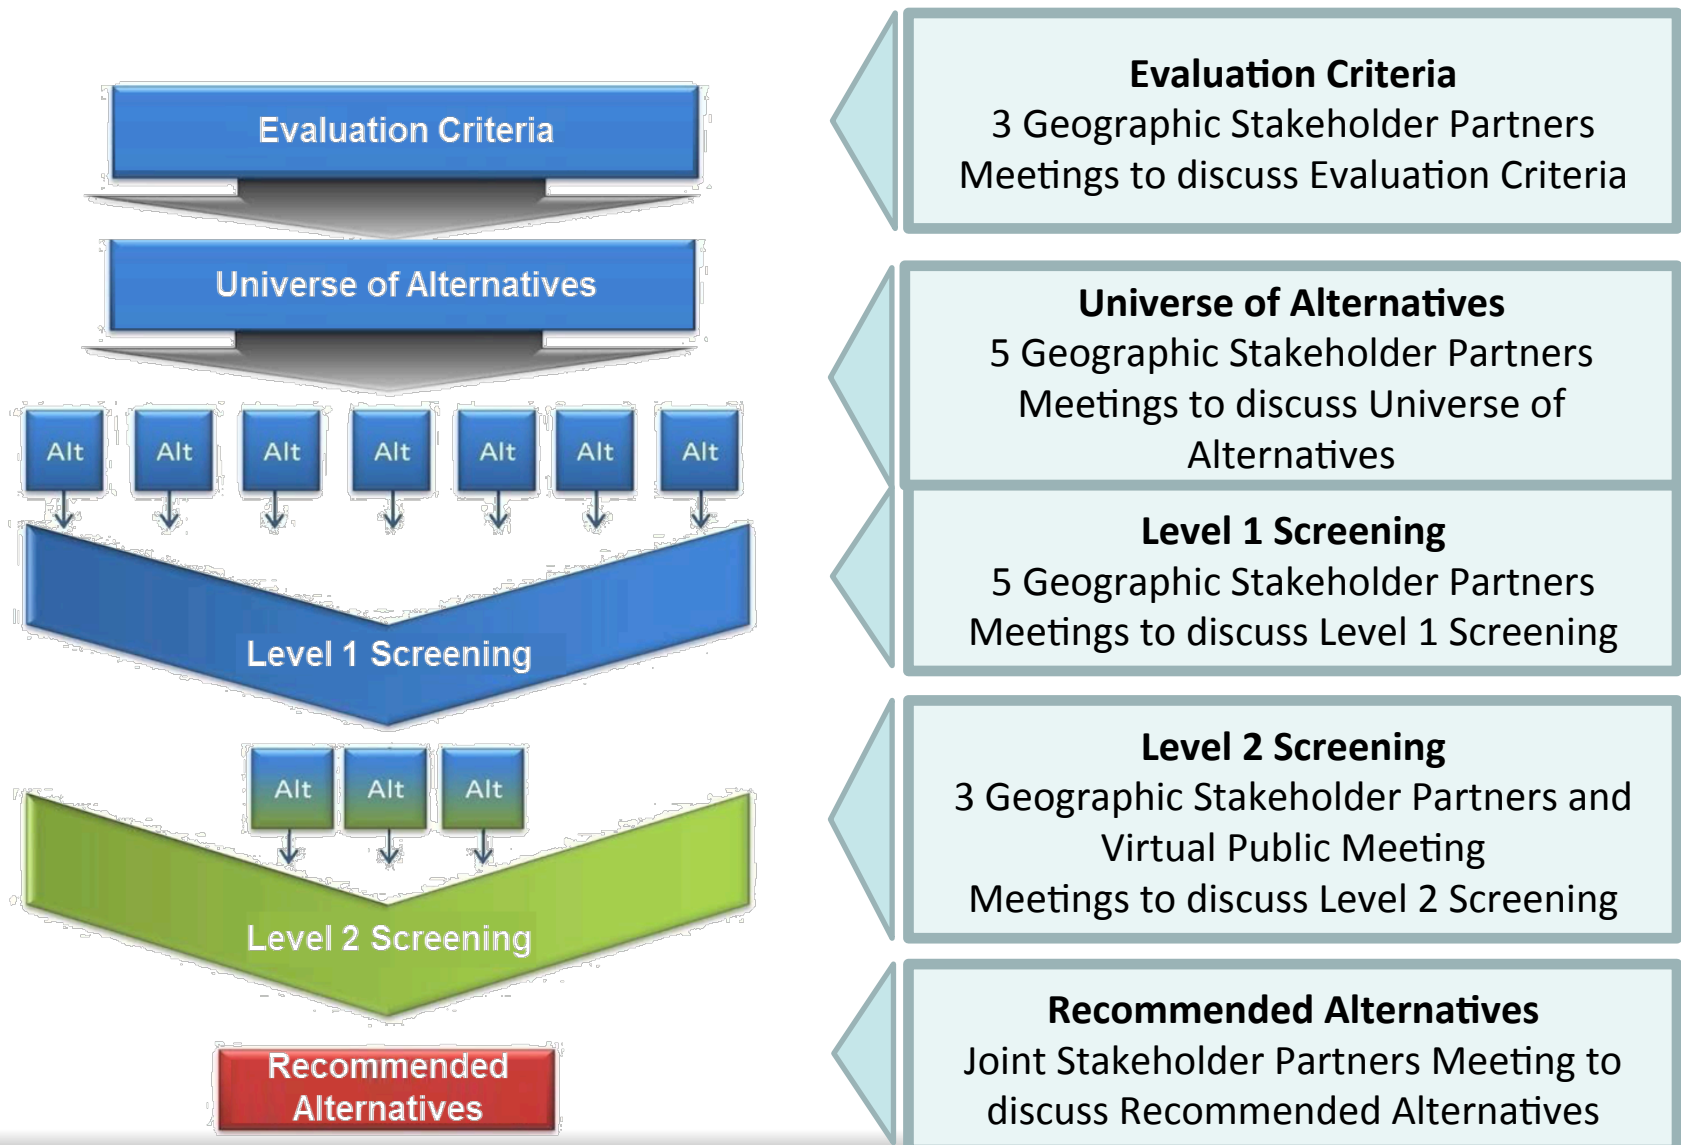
Evaluation Criteria

Universe of Alternatives

Alt Alt Alt Alt Alt Alt Alt

Level 1 Screening

Alt Alt Alt

Level 2 Screening

Recommended Alternatives

**Evaluation Criteria**
3 Geographic Stakeholder Partners Meetings to discuss Evaluation Criteria

**Universe of Alternatives**
5 Geographic Stakeholder Partners Meetings to discuss Universe of Alternatives

**Level 1 Screening**
5 Geographic Stakeholder Partners Meetings to discuss Level 1 Screening

**Level 2 Screening**
3 Geographic Stakeholder Partners and Virtual Public Meeting
Meetings to discuss Level 2 Screening

**Recommended Alternatives**
Joint Stakeholder Partners Meeting to discuss Recommended Alternatives